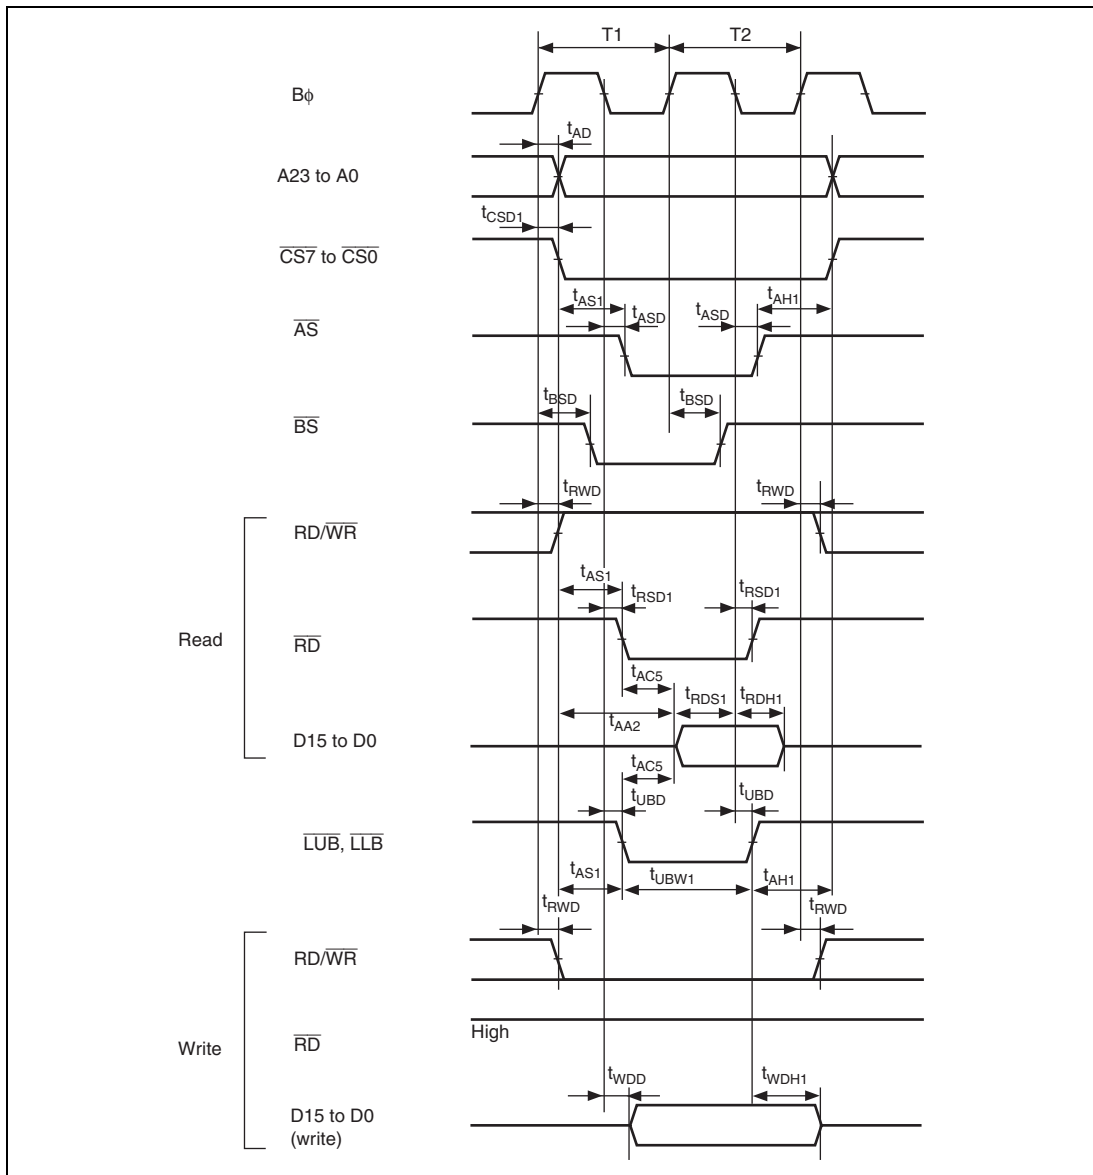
T1

T2

Bϕ

$t_{AD}$

A23 to A0

$t_{CSD1}$

$\overline{CS7}$ to $\overline{CS0}$

$t_{AS1}$

$t_{ASD}$

$t_{ASD}$

$t_{AH1}$

$\overline{AS}$

$t_{BSD}$

$t_{BSD}$

$\overline{BS}$

$t_{RWD}$

$t_{RWD}$

RD/$\overline{WR}$

$t_{AS1}$

$t_{RSD1}$

$t_{RSD1}$

Read

$\overline{RD}$

$t_{AC5}$

$t_{RDS1}$

$t_{RDH1}$

$t_{AA2}$

D15 to D0

$t_{AC5}$

$t_{UBD}$

$t_{UBD}$

$\overline{LUB}$, $\overline{LLB}$

$t_{AS1}$

$t_{UBW1}$

$t_{AH1}$

$t_{RWD}$

$t_{RWD}$

RD/$\overline{WR}$

High

Write

$\overline{RD}$

$t_{WDD}$

$t_{WDH1}$

D15 to D0 (write)